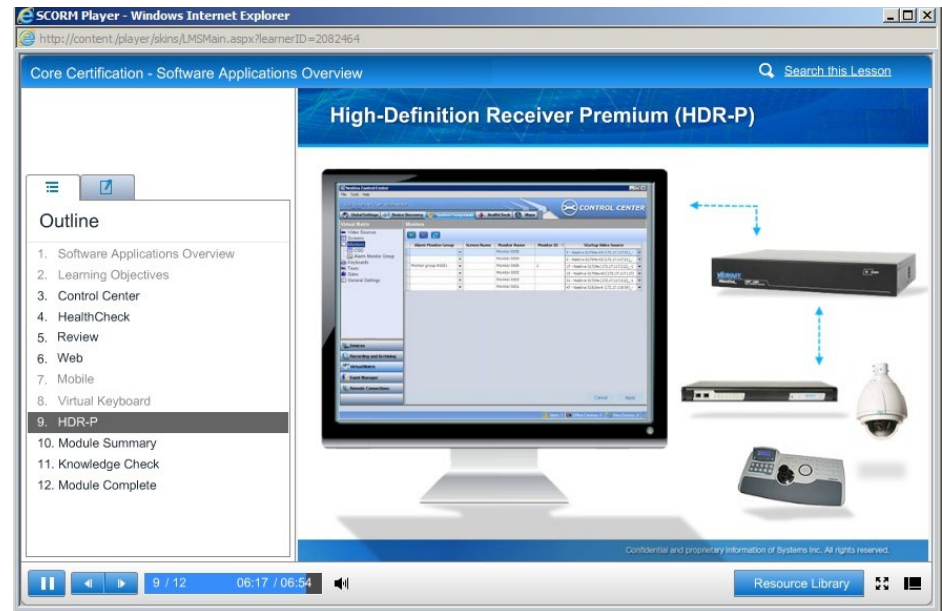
SCORM Player - Windows Internet Explorer

http://content/player/skins/LMSMain.aspx?learnerID=2082464

Core Certification - Software Applications Overview

Search this Lesson

Outline

1. Software Applications Overview
2. Learning Objectives
3. Control Center
4. HealthCheck
5. Review
6. Web
7. Mobile
8. Virtual Keyboard
9. HDR-P
10. Module Summary
11. Knowledge Check
12. Module Complete

High-Definition Receiver Premium (HDR-P)

CONTROL CENTER

Confidential and proprietary information of Systems Inc. All rights reserved.

9 / 12

06:17 / 06:54

Resource Library